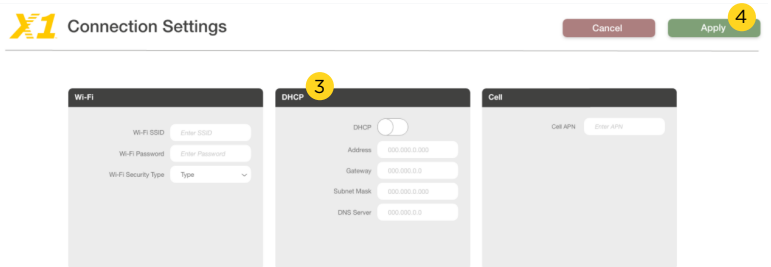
X1 Connection Settings

Cancel

Apply 4

Wi-Fi

Wi-Fi SSID Enter SSID

Wi-Fi Password Enter Password

Wi-Fi Security Type Type

DHCP 3

DHCP

Address 000.000.0.000

Gateway 000.000.0.0

Subnet Mask 000.000.0.000

DNS Server 000.000.0.0

Cell

Cell APN Enter APN